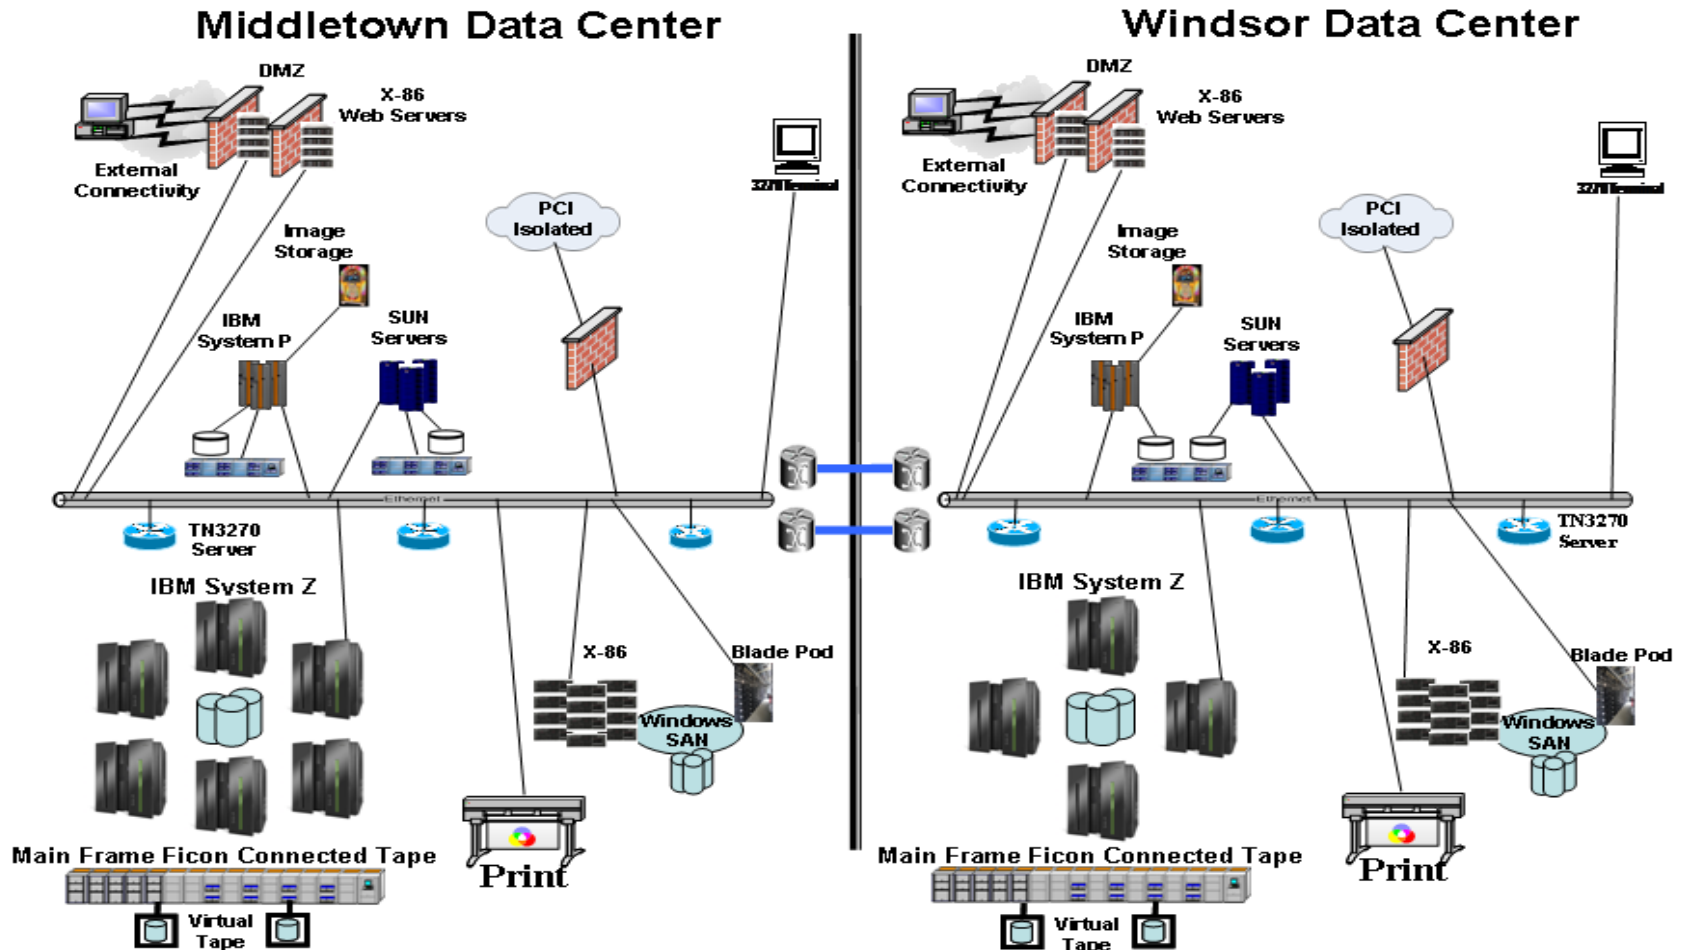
Middletown Data Center

DMZ

X-86
Web Servers

External
Connectivity

3270 Terminal

PCI
Isolated

Image
Storage

IBM
System P

SUN
Servers

Ethernet

TN3270
Server

IBM System Z

X-86

Blade Pod

Windows
SAN

Print

Main Frame Ficon Connected Tape

Virtual
Tape

Windsor Data Center

DMZ

X-86
Web Servers

External
Connectivity

3270 Terminal

PCI
Isolated

Image
Storage

IBM
System P

SUN
Servers

Ethernet

TN3270
Server

IBM System Z

X-86

Blade Pod

Windows
SAN

Print

Main Frame Ficon Connected Tape

Virtual
Tape